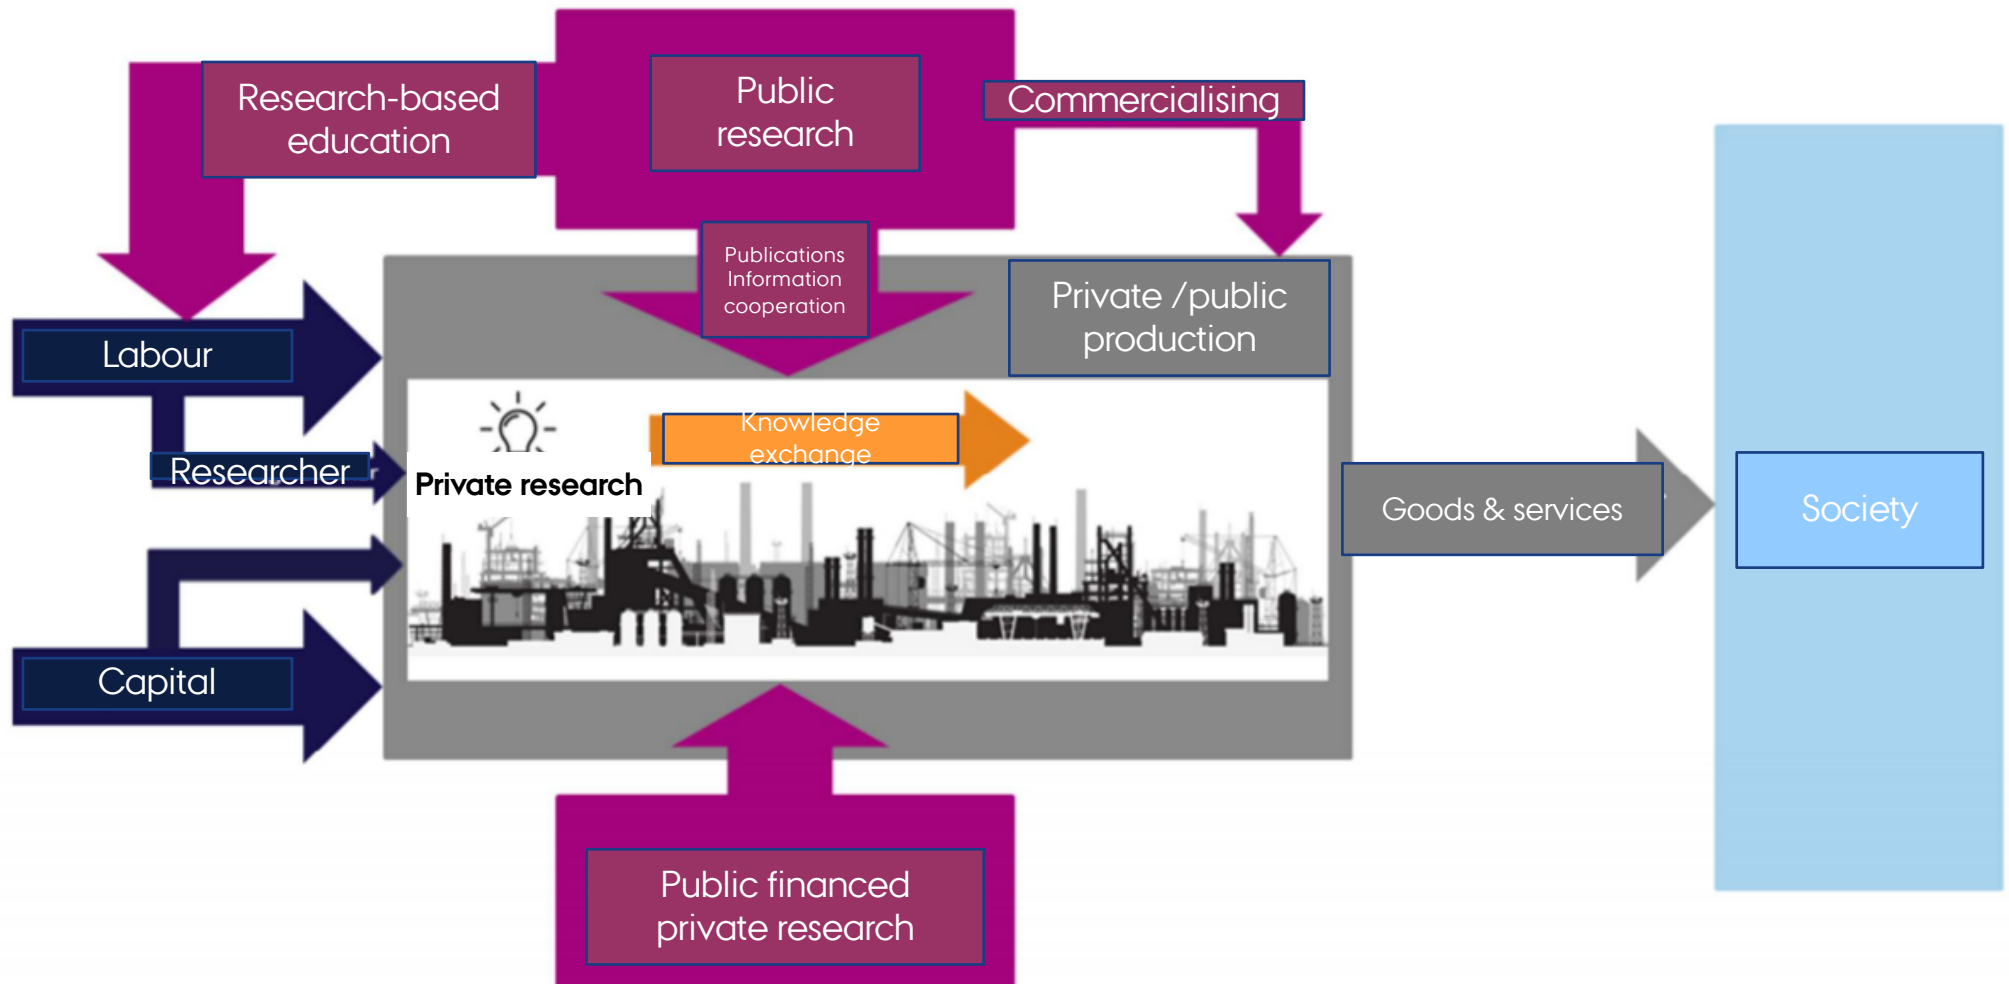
Research-based education

Public research

Commercialising

Publications Information cooperation

Private /public production

Labour

Researcher

Private research

Knowledge exchange

Goods & services

Society

Capital

Public financed private research